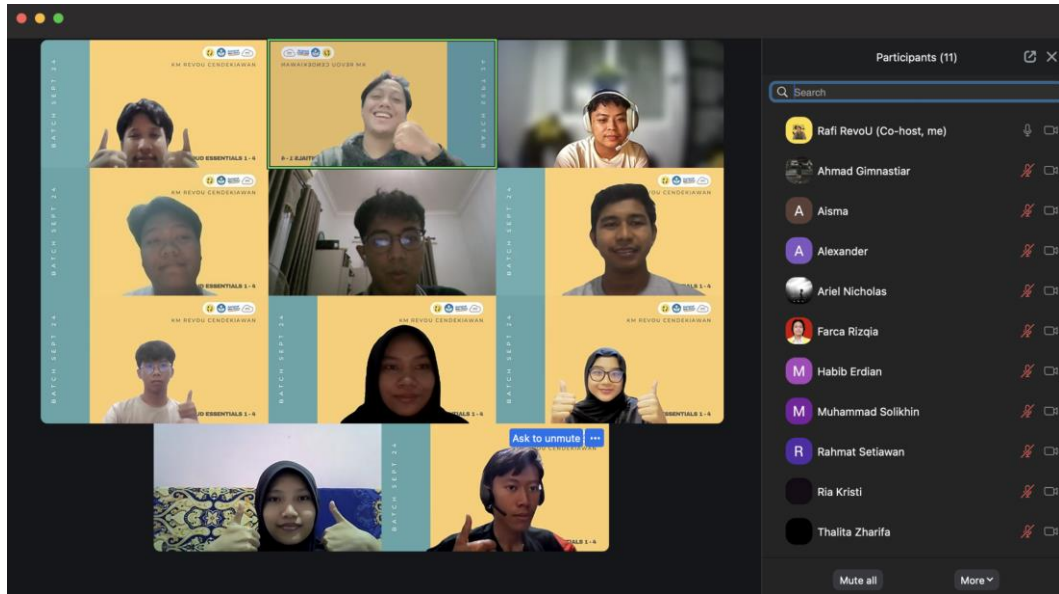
KM REVOU CENDEKIAWAN
BATCH SEPT 24
UD ESSENTIALS 1 - 4

KM REVOU CENDEKIAWAN
BATCH SEPT 24

KM REVOU CENDEKIAWAN
BATCH SEPT 24

BATCH SEPT 24
ALS 1 - 4

KM REVOU CENDEKIAWAN
BATCH SEPT 24
UD ESSENTIALS 1 - 4

KM REVOU CENDEKIAWAN
BATCH SEPT 24
ESSENTIALS 1 - 4

KM REVOU CENDEKIAWAN
BATCH SEPT 24
ESSENTIALS 1 - 4

BATCH SEPT 24
Ask to unmute
CENDEKIAWAN
ESSENTIALS 1 - 4

Participants (11)
Search
Rafi RevoU (Co-host, me)
Ahmad Gimnastiar
Aisma
Alexander
Ariel Nicholas
Farca Rizqia
Habib Erdian
Muhammad Solikhin
Rahmat Setiawan
Ria Kristi
Thalita Zharifa
Mute all
More